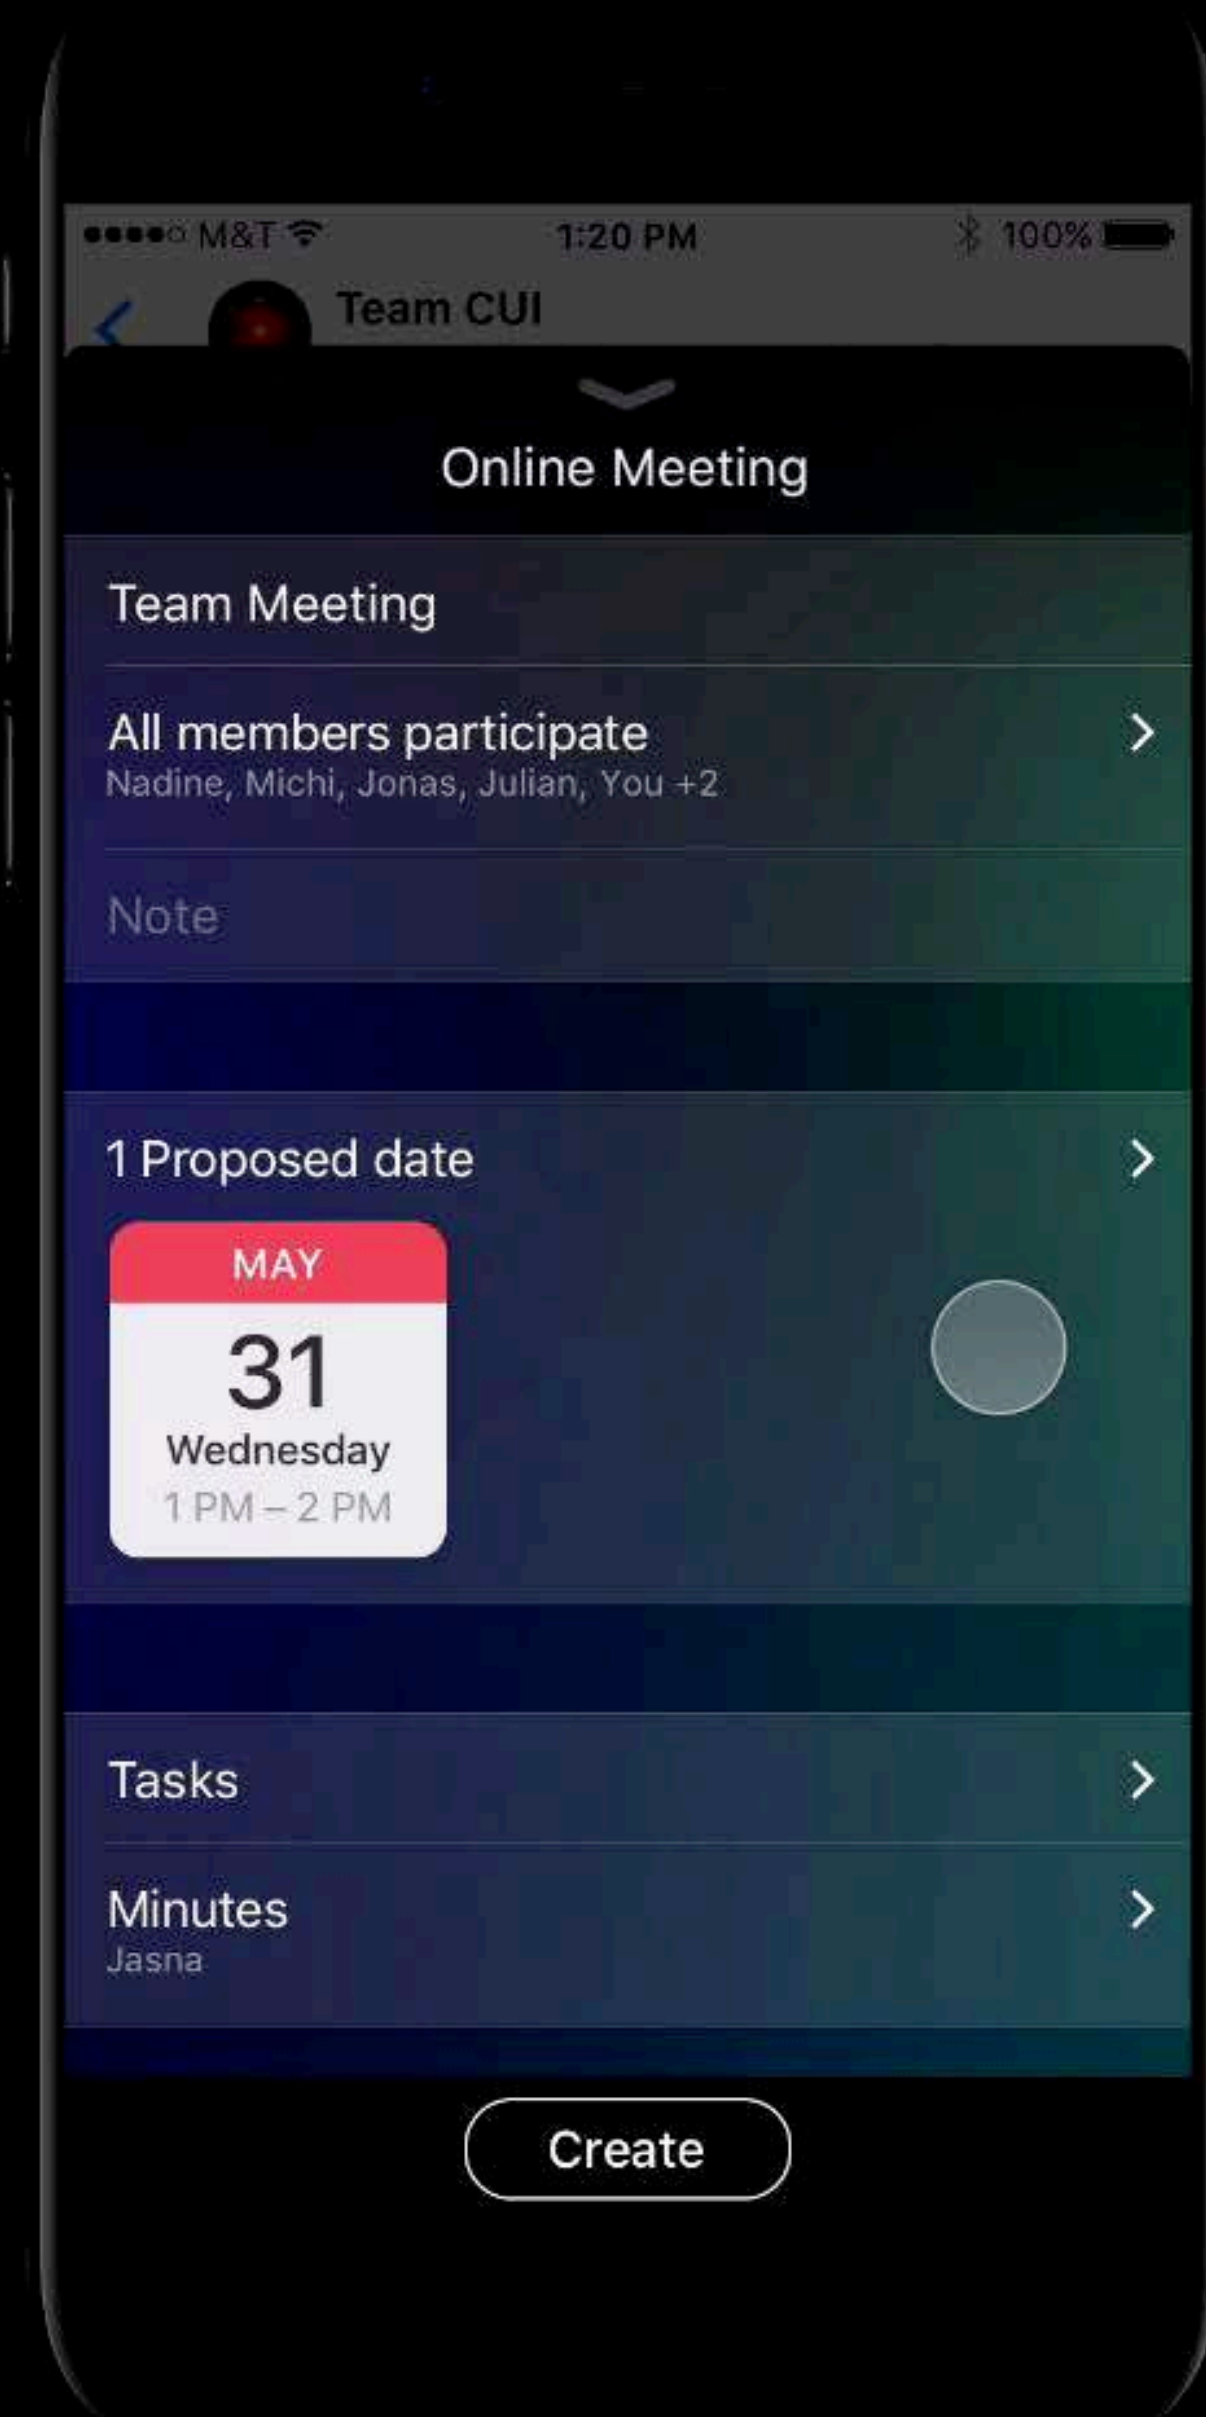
M&T 1:20 PM 100%

Team CUI

Online Meeting

Team Meeting

All members participate
Nadine, Michi, Jonas, Julian, You +2

Note

1 Proposed date

MAY
31
Wednesday
1 PM – 2 PM

Tasks

Minutes
Jasna

Create